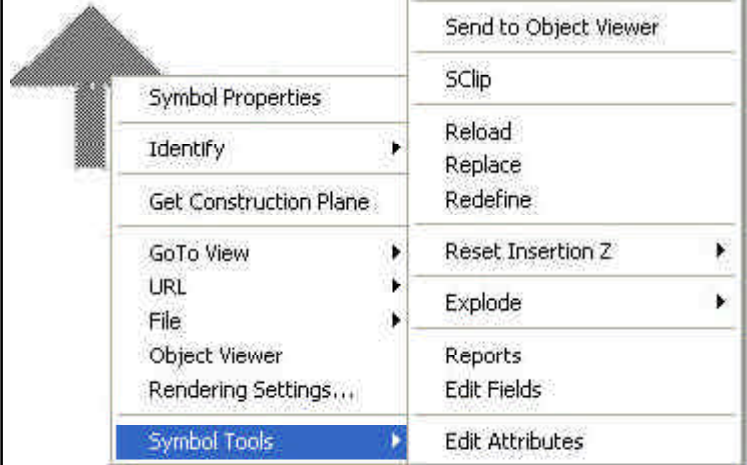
Symbol Properties

Identify

Get Construction Plane

GoTo View
URL
File
Object Viewer
Rendering Settings...

Symbol Tools

Send to Object Viewer

SClip

Reload
Replace
Redefine

Reset Insertion Z

Explode

Reports
Edit Fields

Edit Attributes